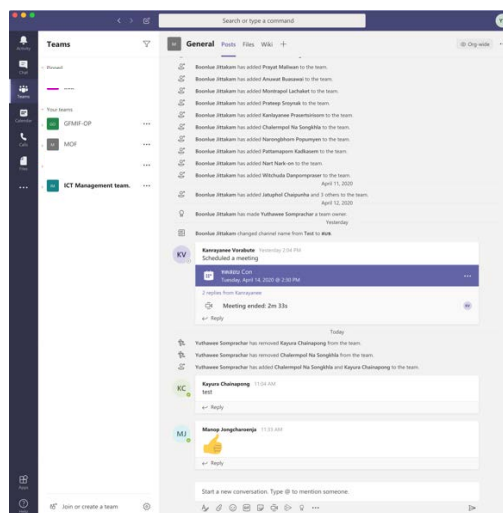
Search or type a command

Activity
Chat
Teams
Calendar
Calls
Files
...
Apps
Help

Teams

Pinned

Your teams

GFMIF-DP ...

MOF ...

...

ICT Management team. ...

Join or create a team

General Posts Files Wiki +

Org-wide

Boonlue Jittakarn has added Prayat Maitwan to the team.
Boonlue Jittakarn has added Anuwat Buasawai to the team.
Boonlue Jittakarn has added Montrapol Lechaket to the team.
Boonlue Jittakarn has added Prateep Sroynak to the team.
Boonlue Jittakarn has added Kanlayanee Prasertsrisom to the team.
Boonlue Jittakarn has added Chalermpol Na Songkhla to the team.
Boonlue Jittakarn has added Narongkhorn Popunyen to the team.
Boonlue Jittakarn has added Pattamaporn Kadkasem to the team.
Boonlue Jittakarn has added Nart Nark-on to the team.
Boonlue Jittakarn has added Witchuda Danponpraser to the team.
April 11, 2020
Boonlue Jittakarn has added Jatuphol Chaiyuntha and 3 others to the team.
April 12, 2020
Boonlue Jittakarn has made Yuthawee Somprachar a team owner.
Yesterday
Boonlue Jittakarn changed channel name from Test to ICT.

KV Kanrayanee Vorabute Yesterday 2:04 PM
Scheduled a meeting

Vekkitu Con
Tuesday, April 14, 2020 @ 2:30 PM

2 replies from Kanrayanee
Meeting ended: 2m 33s
Reply

Today
Yuthawee Somprachar has removed Kayura Chainapong from the team.
Yuthawee Somprachar has removed Chalermpol Na Songkhla from the team.
Yuthawee Somprachar has added Chalermpol Na Songkhla and Kayura Chainapong to the team.

KC Kayura Chainapong 11:04 AM
test
Reply

MJ Manop Jongcharoenja 11:33 AM
Reply

Start a new conversation. Type @ to mention someone.